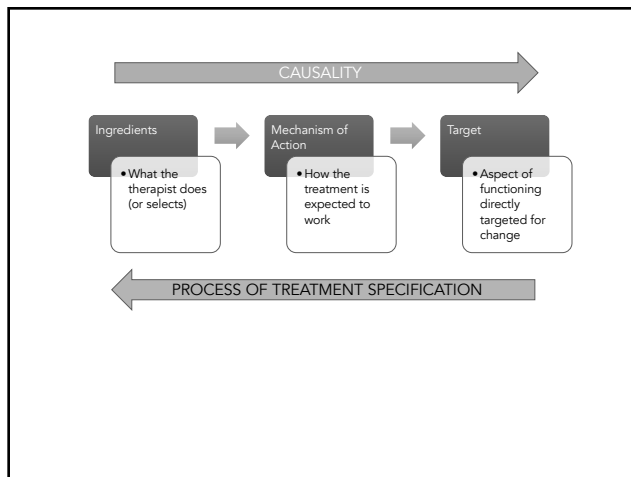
CAUSALITY

Ingredients

• What the therapist does (or selects)

Mechanism of Action

• How the treatment is expected to work

Target

• Aspect of functioning directly targeted for change

PROCESS OF TREATMENT SPECIFICATION